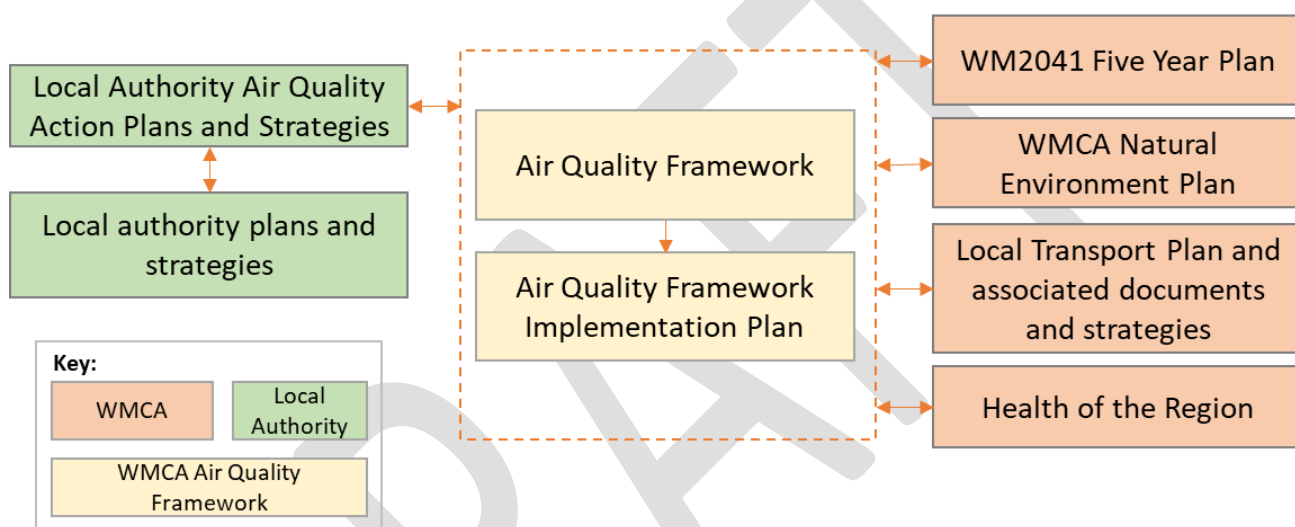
Local Authority Air Quality Action Plans and Strategies

Local authority plans and strategies

Air Quality Framework

Air Quality Framework Implementation Plan

WM2041 Five Year Plan

WMCA Natural Environment Plan

Local Transport Plan and associated documents and strategies

Health of the Region

Key:

WMCA

Local Authority

WMCA Air Quality Framework